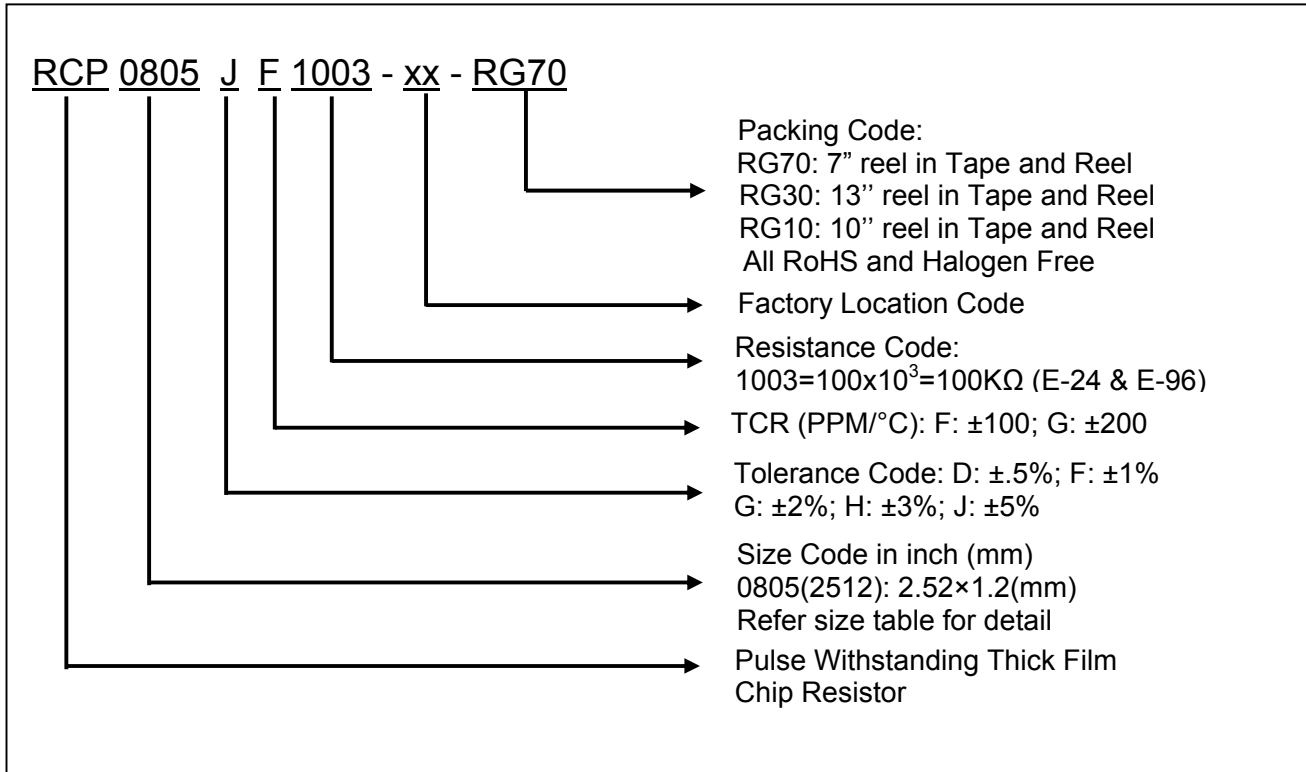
RCP 0805 J F 1003 - xx - RG70

Packing Code:
RG70: 7” reel in Tape and Reel
RG30: 13’’ reel in Tape and Reel
RG10: 10’’ reel in Tape and Reel
All RoHS and Halogen Free

Factory Location Code

Resistance Code:
1003=100x$10^3$=100KΩ (E-24 & E-96)

TCR (PPM/°C): F: ±100; G: ±200

Tolerance Code: D: ±.5%; F: ±1%
G: ±2%; H: ±3%; J: ±5%

Size Code in inch (mm)
0805(2512): 2.52×1.2(mm)
Refer size table for detail

Pulse Withstanding Thick Film
Chip Resistor